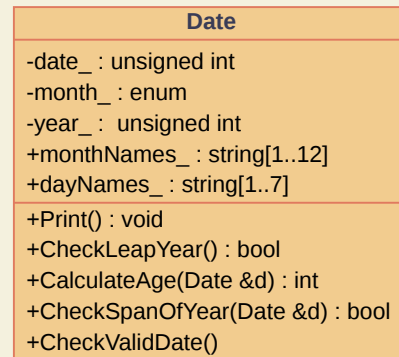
Date

-date_ : unsigned int
-month_ : enum
-year_ : unsigned int
+monthNames_ : string[1..12]
+dayNames_ : string[1..7]

+Print() : void
+CheckLeapYear() : bool
+CalculateAge(Date &d) : int
+CheckSpanOfYear(Date &d) : bool
+CheckValidDate()